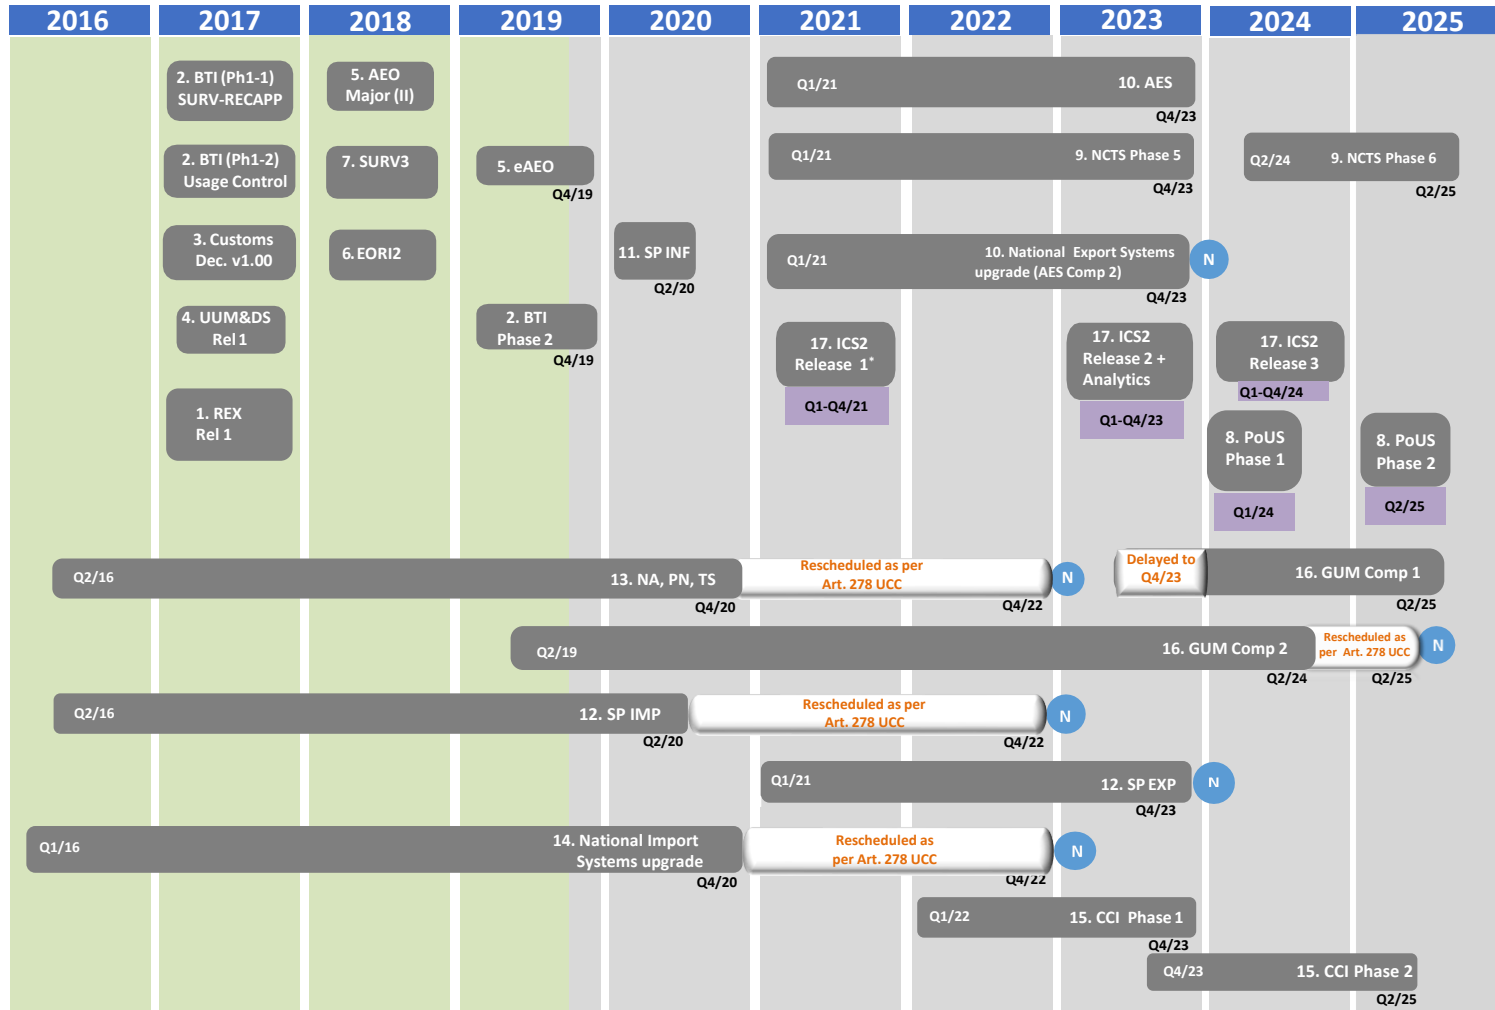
2016 2017 2018 2019 2020 2021 2022 2023 2024 2025

2. BTI (Ph1-1) SURV-RECAPP

5. AEO Major (II)

Q1/21 10. AES Q4/23

2. BTI (Ph1-2) Usage Control

7. SURV3

5. eAEO Q4/19

Q1/21 9. NCTS Phase 5 Q4/23

Q2/24 9. NCTS Phase 6 Q2/25

3. Customs Dec. v1.00

6. EORI2

11. SP INF Q2/20

Q1/21 10. National Export Systems upgrade (AES Comp 2) Q4/23 N

4. UUM&DS Rel 1

2. BTI Phase 2 Q4/19

17. ICS2 Release 1* Q1-Q4/21

17. ICS2 Release 2 + Analytics Q1-Q4/23

17. ICS2 Release 3 Q1-Q4/24

1. REX Rel 1

8. PoUS Phase 1 Q1/24

8. PoUS Phase 2 Q2/25

Q2/16 13. NA, PN, TS Q4/20 Rescheduled as per Art. 278 UCC Q4/22 N

Delayed to Q4/23 16. GUM Comp 1 Q2/25

Q2/19 16. GUM Comp 2 Q2/24 Rescheduled as per Art. 278 UCC Q2/25 N

Q2/16 12. SP IMP Q2/20 Rescheduled as per Art. 278 UCC Q4/22 N

Q1/21 12. SP EXP Q4/23 N

Q1/16 14. National Import Systems upgrade Q4/20 Rescheduled as per Art. 278 UCC Q4/22 N

Q1/22 15. CCI Phase 1 Q4/23

Q4/23 15. CCI Phase 2 Q2/25